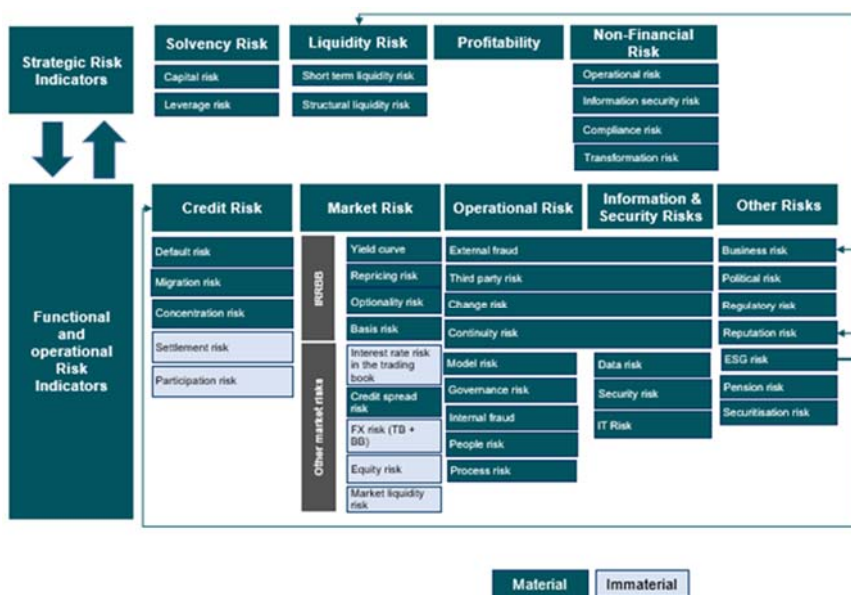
Strategic Risk Indicators

Solvency Risk
Capital risk
Leverage risk

Liquidity Risk
Short term liquidity risk
Structural liquidity risk

Profitability

Non-Financial Risk
Operational risk
Information security risk
Compliance risk
Transformation risk

Functional and operational Risk Indicators

Credit Risk
Default risk
Migration risk
Concentration risk
Settlement risk
Participation risk

Market Risk
IRRBB
Yield curve
Repricing risk
Optionality risk
Basis risk
Other market risks
Interest rate risk in the trading book
Credit spread risk
FX risk (TB + BB)
Equity risk
Market liquidity risk

Operational Risk
External fraud
Third party risk
Change risk
Continuity risk
Model risk
Governance risk
Internal fraud
People risk
Process risk

Information & Security Risks
Data risk
Security risk
IT Risk

Other Risks
Business risk
Political risk
Regulatory risk
Reputation risk
ESG risk
Pension risk
Securitisation risk

Material
Immaterial